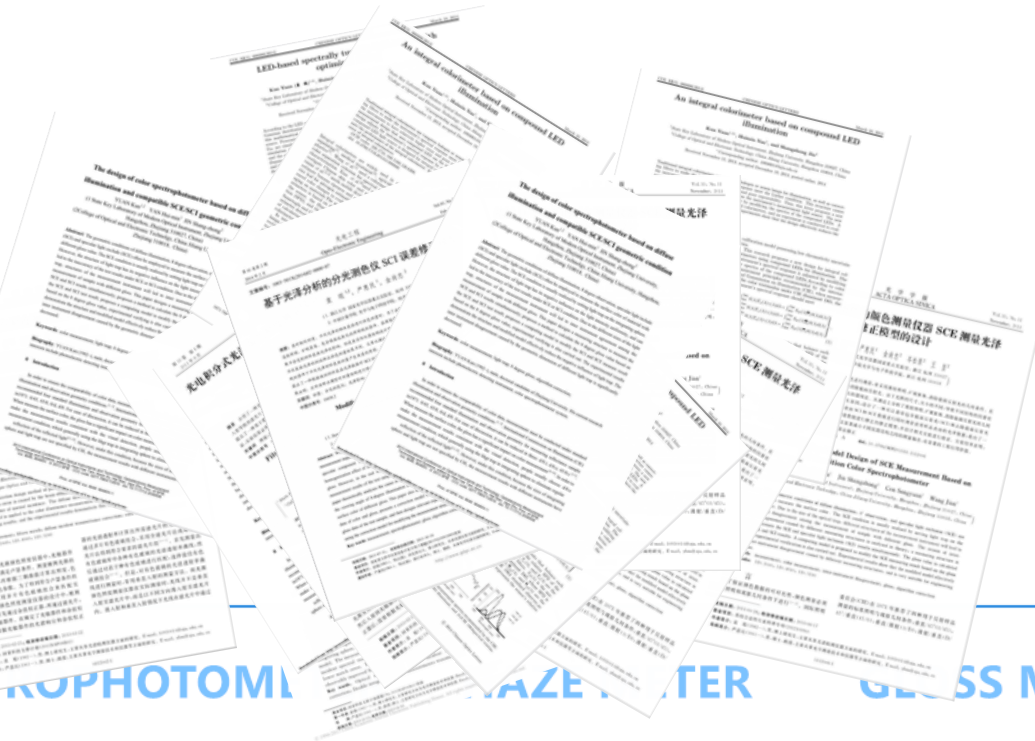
LED-based spectrally tu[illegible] optimi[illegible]

An integral colorimeter based on compound LED illumination

An integral colorimeter based on compound LED illumination

The design of color spectrophotometer based on diff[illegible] illumination and compatible SCE/SCI geometric co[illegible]

The design of color spectrophotometer based on diffuse illumination and compatible SCE/SCI geometric condition

基于光泽分析的分光测色仪 SCI 误差修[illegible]

光电工程

光电积分式光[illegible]

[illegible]色测量仪器 SCE 测量光泽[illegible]正模型的设计

光学学报

Model Design of SCE Measurement Based on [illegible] Color Spectrophotometer

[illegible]SCE 测量光泽

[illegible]ROPHOTOME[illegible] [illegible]AZE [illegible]TER GLOSS M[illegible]